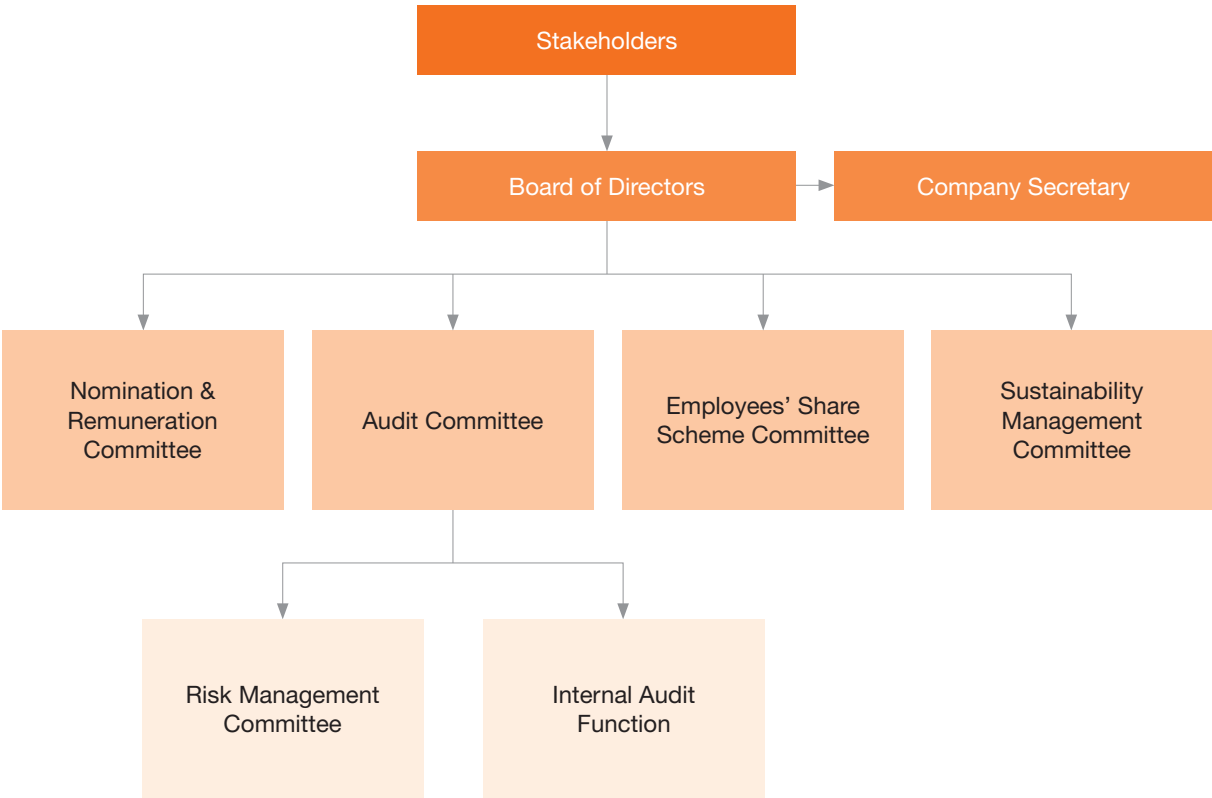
Stakeholders

Board of Directors

Company Secretary

Nomination & Remuneration Committee

Audit Committee

Employees' Share Scheme Committee

Sustainability Management Committee

Risk Management Committee

Internal Audit Function